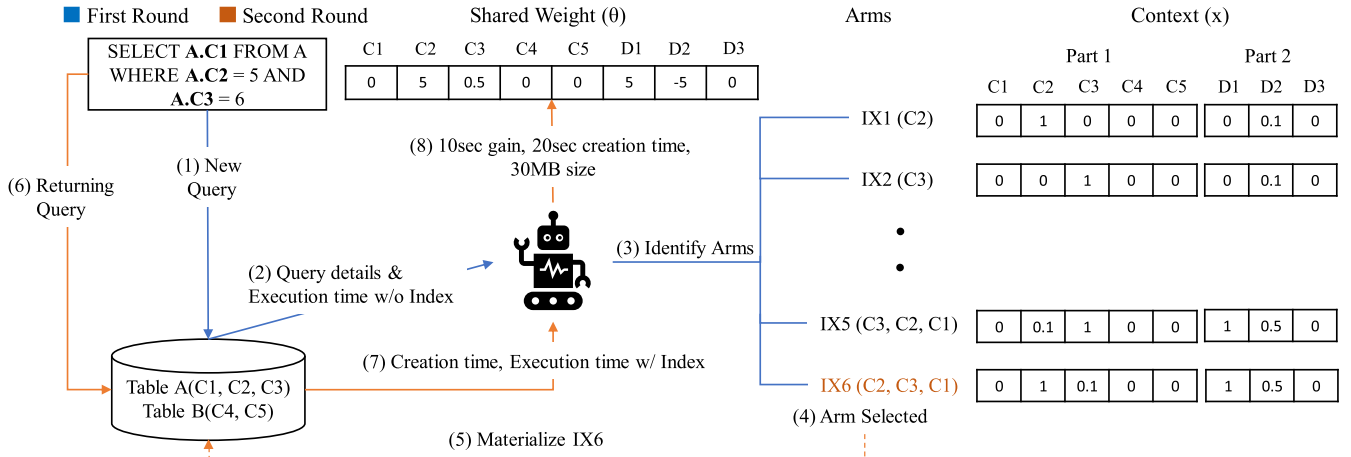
First Round Second Round

Shared Weight (θ)

| C1 | C2 | C3 | C4 | C5 | D1 | D2 | D3 |
|---|---|---|---|---|---|---|---|
| 0 | 5 | 0.5 | 0 | 0 | 5 | -5 | 0 |

Arms

Context (x)

SELECT **A.C1** FROM A WHERE **A.C2** = 5 AND **A.C3** = 6

(1) New Query

(6) Returning Query

(8) 10sec gain, 20sec creation time, 30MB size

(2) Query details & Execution time w/o Index

(3) Identify Arms

(7) Creation time, Execution time w/ Index

Table A(C1, C2, C3)
Table B(C4, C5)

(5) Materialize IX6

(4) Arm Selected

Part 1

Part 2

| | C1 | C2 | C3 | C4 | C5 | D1 | D2 | D3 |
|---|---|---|---|---|---|---|---|---|
| IX1 (C2) | 0 | 1 | 0 | 0 | 0 | 0 | 0.1 | 0 |
| IX2 (C3) | 0 | 0 | 1 | 0 | 0 | 0 | 0.1 | 0 |
| IX5 (C3, C2, C1) | 0 | 0.1 | 1 | 0 | 0 | 1 | 0.5 | 0 |
| IX6 (C2, C3, C1) | 0 | 1 | 0.1 | 0 | 0 | 1 | 0.5 | 0 |